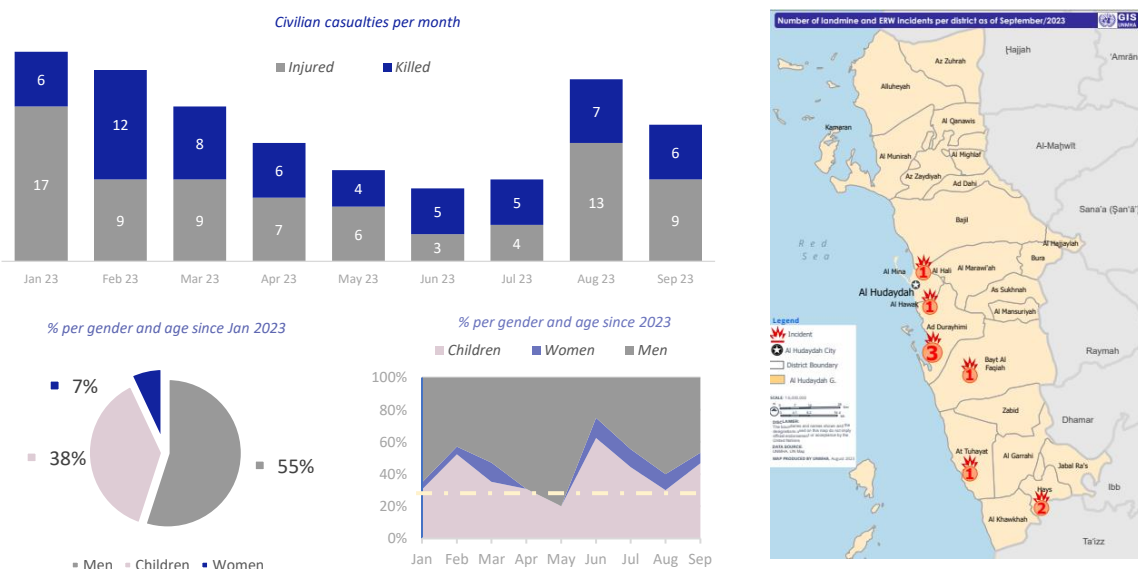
Civilian casualties per month

Injured Killed

| | Jan 23 | Feb 23 | Mar 23 | Apr 23 | May 23 | Jun 23 | Jul 23 | Aug 23 | Sep 23 |
|---|---|---|---|---|---|---|---|---|---|
| Killed | 6 | 12 | 8 | 6 | 4 | 5 | 5 | 7 | 6 |
| Injured | 17 | 9 | 9 | 7 | 6 | 3 | 4 | 13 | 9 |

% per gender and age since Jan 2023

7%
38%
55%

Men Children Women

% per gender and age since 2023

Children Women Men

100%
80%
60%
40%
20%
0%

Jan Feb Mar Apr May Jun Jul Aug Sep

Number of landmine and ERW incidents per district as of September/2023

GIS UNMHA

Hajjah
'Amran
Az Zuhrah
Alluheyah
Kamaran
Al Qanawis
Al Munirah
Al Mighlaf
Al-Mahwit
Az Zaydiyah
Ad Dahi
Bajil
Sana'a (Şan'ā')
Red Sea
Al Hajjaylah
Al Mina
Al Hali
Al Marawi'ah
Bura
Al Hudaydah
Al Hawak
As Sukhnah
Al Mansuriyah
Ad Durayhimi
Raymah
Bayt Al Faqiah
Zabid
Dhamar
At Tuhayat
Al Garrahi
Jabal Ra's
Hays
Ibb
Al Khawkhah
Ta'izz

1
1
3
1
1
2

Legend
Incident
Al Hudaydah City
District Boundary
Al Hudaydah G.

SCALE
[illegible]
DISCLAIMER
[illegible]
DATA SOURCE:
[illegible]
MAP PRODUCED BY UNMHA, August 2023